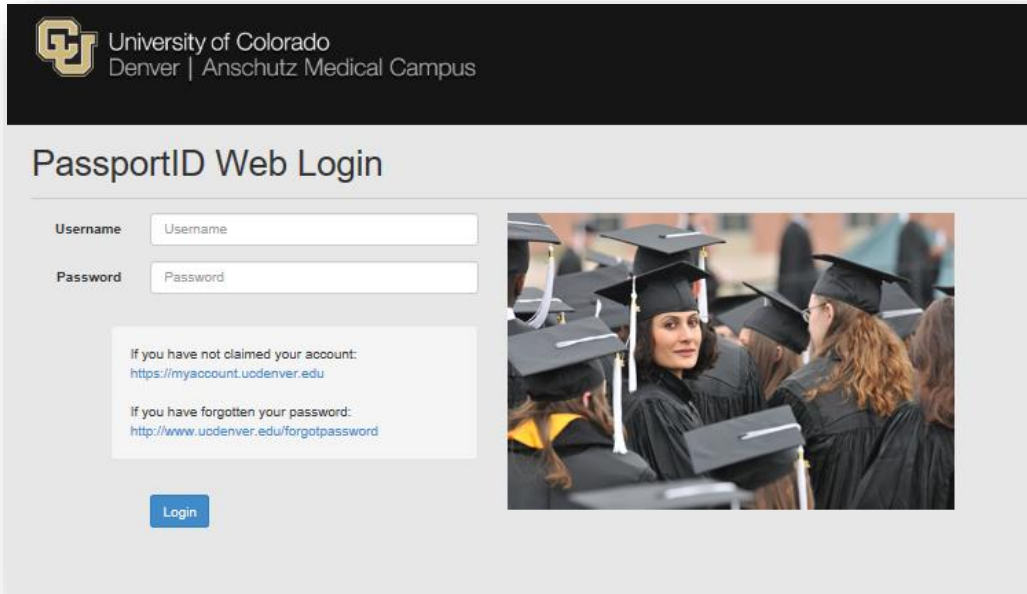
University of Colorado
Denver | Anschutz Medical Campus

PassportID Web Login

Username Username

Password Password

If you have not claimed your account:
https://myaccount.ucdenver.edu

If you have forgotten your password:
http://www.ucdenver.edu/forgotpassword

Login